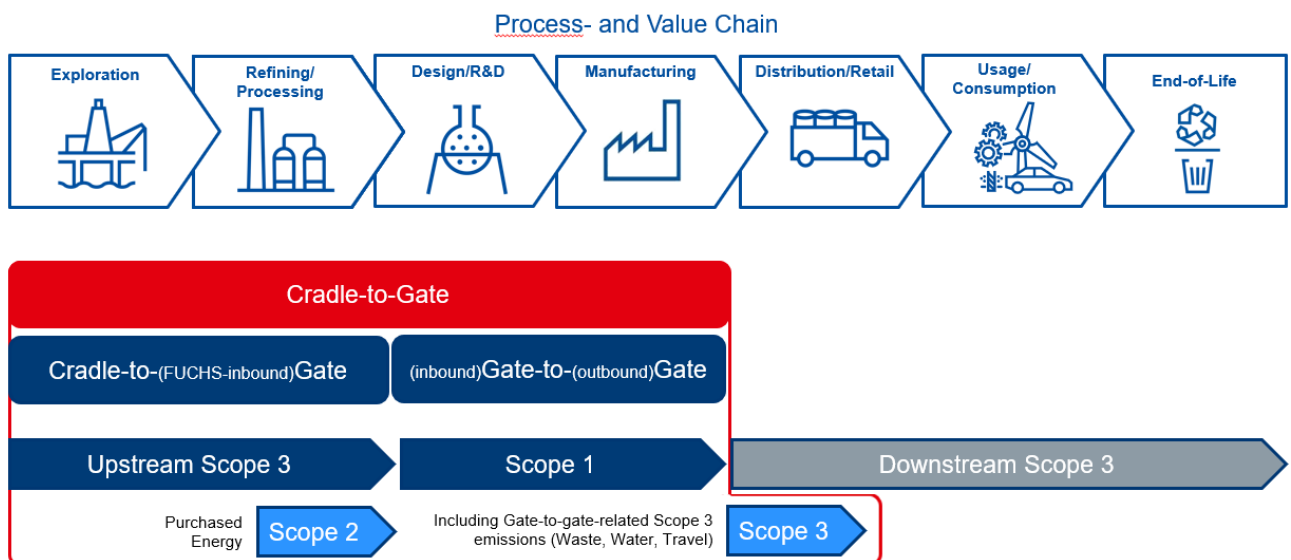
Process- and Value Chain

Exploration

Refining/ Processing

Design/R&D

Manufacturing

Distribution/Retail

Usage/ Consumption

End-of-Life

Cradle-to-Gate

Cradle-to-(FUCHS-inbound)Gate

(inbound)Gate-to-(outbound)Gate

Upstream Scope 3

Scope 1

Downstream Scope 3

Purchased Energy

Scope 2

Including Gate-to-gate-related Scope 3 emissions (Waste, Water, Travel)

Scope 3